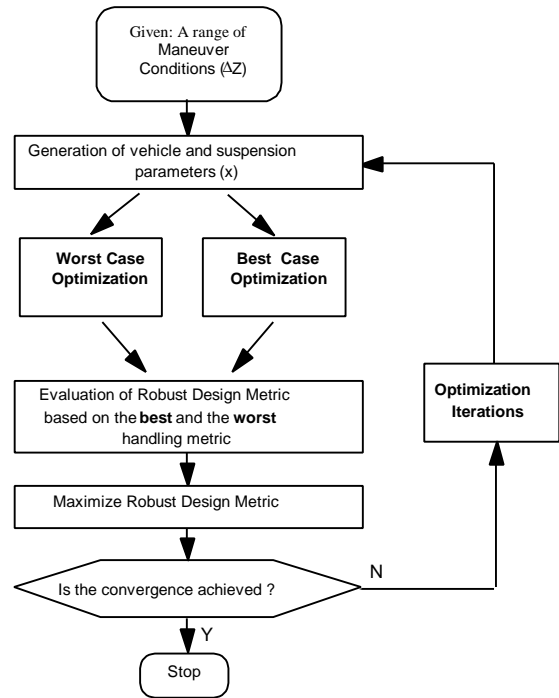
Given: A range of Maneuver Conditions ($\Delta Z$)

Generation of vehicle and suspension parameters (x)

Worst Case Optimization

Best Case Optimization

Evaluation of Robust Design Metric based on the best and the worst handling metric

Optimization Iterations

Maximize Robust Design Metric

Is the convergence achieved ?

N

Y

Stop